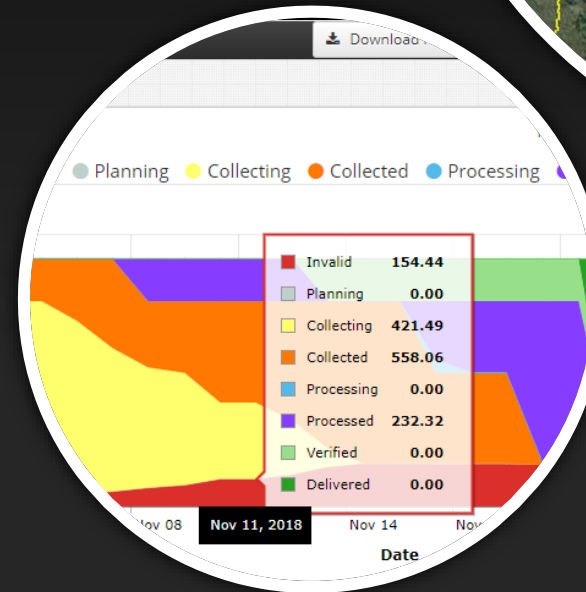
Download

Planning Collecting Collected Processing

| | |
|---|---|
| Invalid | 154.44 |
| Planning | 0.00 |
| Collecting | 421.49 |
| Collected | 558.06 |
| Processing | 0.00 |
| Processed | 232.32 |
| Verified | 0.00 |
| Delivered | 0.00 |

Nov 08 Nov 11, 2018 Nov 14 Nov

Date